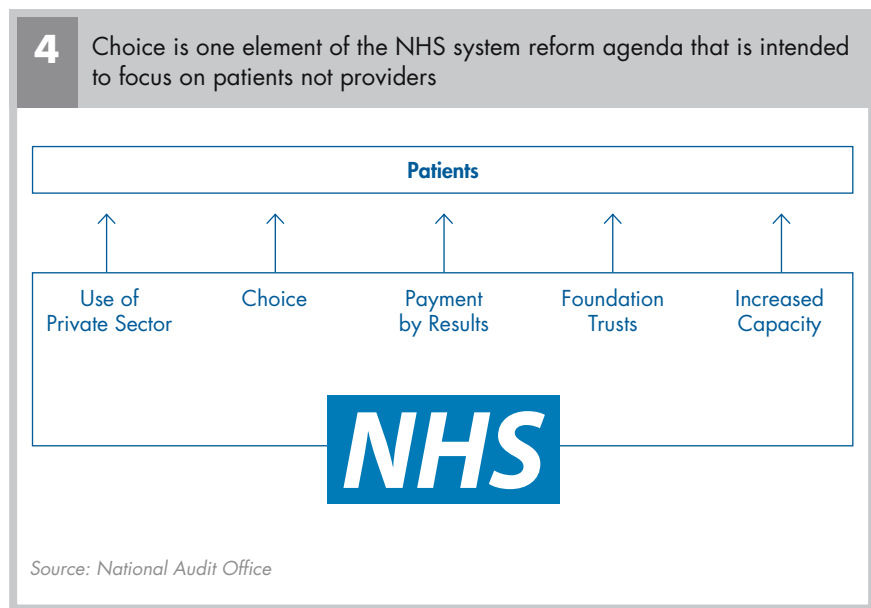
4 Choice is one element of the NHS system reform agenda that is intended to focus on patients not providers

Patients

Use of Private Sector

Choice

Payment by Results

Foundation Trusts

Increased Capacity

NHS

Source: National Audit Office